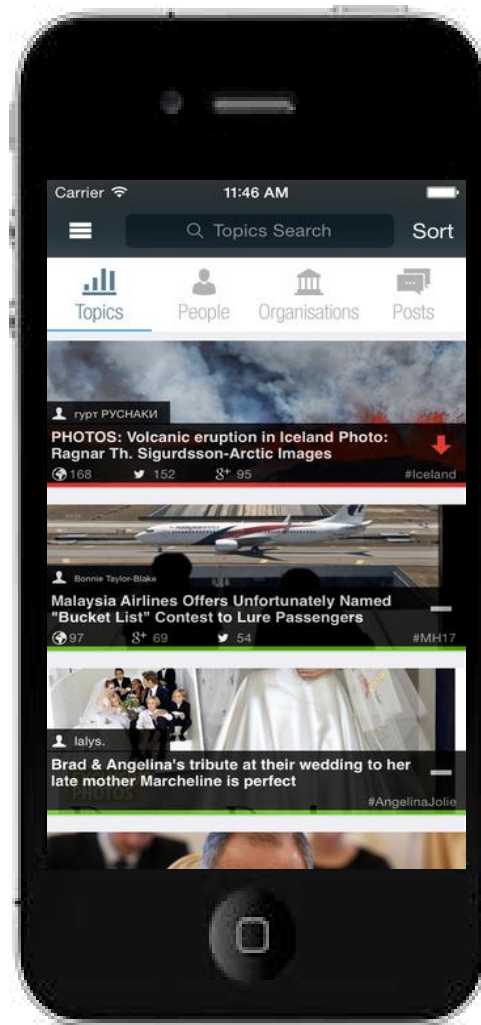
Carrier
11:46 AM

Topics Search
Sort

Topics
People
Organisations
Posts

гурт РУСНАКИ
PHOTOS: Volcanic eruption in Iceland Photo: Ragnar Th. Sigurdsson-Arctic Images
168 152 95
#Iceland

Bonnie Taylor-Blake
Malaysia Airlines Offers Unfortunately Named "Bucket List" Contest to Lure Passengers
97 69 54
#MH17

lalys.
Brad & Angelina's tribute at their wedding to her late mother Marcheline is perfect
#AngelinaJolie